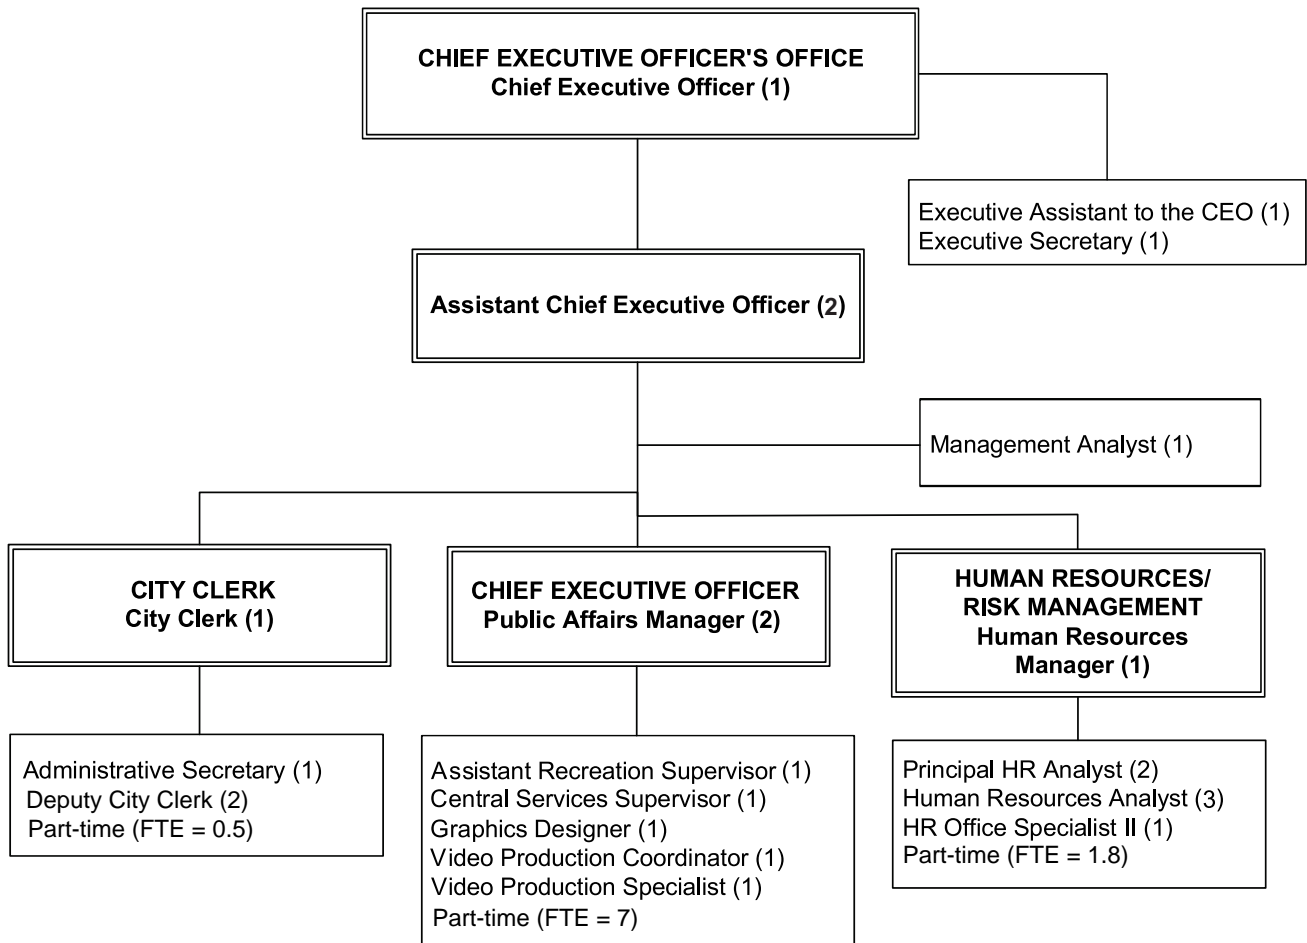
CHIEF EXECUTIVE OFFICER'S OFFICE
Chief Executive Officer (1)

Executive Assistant to the CEO (1)
Executive Secretary (1)

Assistant Chief Executive Officer (2)

Management Analyst (1)

CITY CLERK
City Clerk (1)

Administrative Secretary (1)
Deputy City Clerk (2)
Part-time (FTE = 0.5)

CHIEF EXECUTIVE OFFICER
Public Affairs Manager (2)

Assistant Recreation Supervisor (1)
Central Services Supervisor (1)
Graphics Designer (1)
Video Production Coordinator (1)
Video Production Specialist (1)
Part-time (FTE = 7)

HUMAN RESOURCES/
RISK MANAGEMENT
Human Resources
Manager (1)

Principal HR Analyst (2)
Human Resources Analyst (3)
HR Office Specialist II (1)
Part-time (FTE = 1.8)